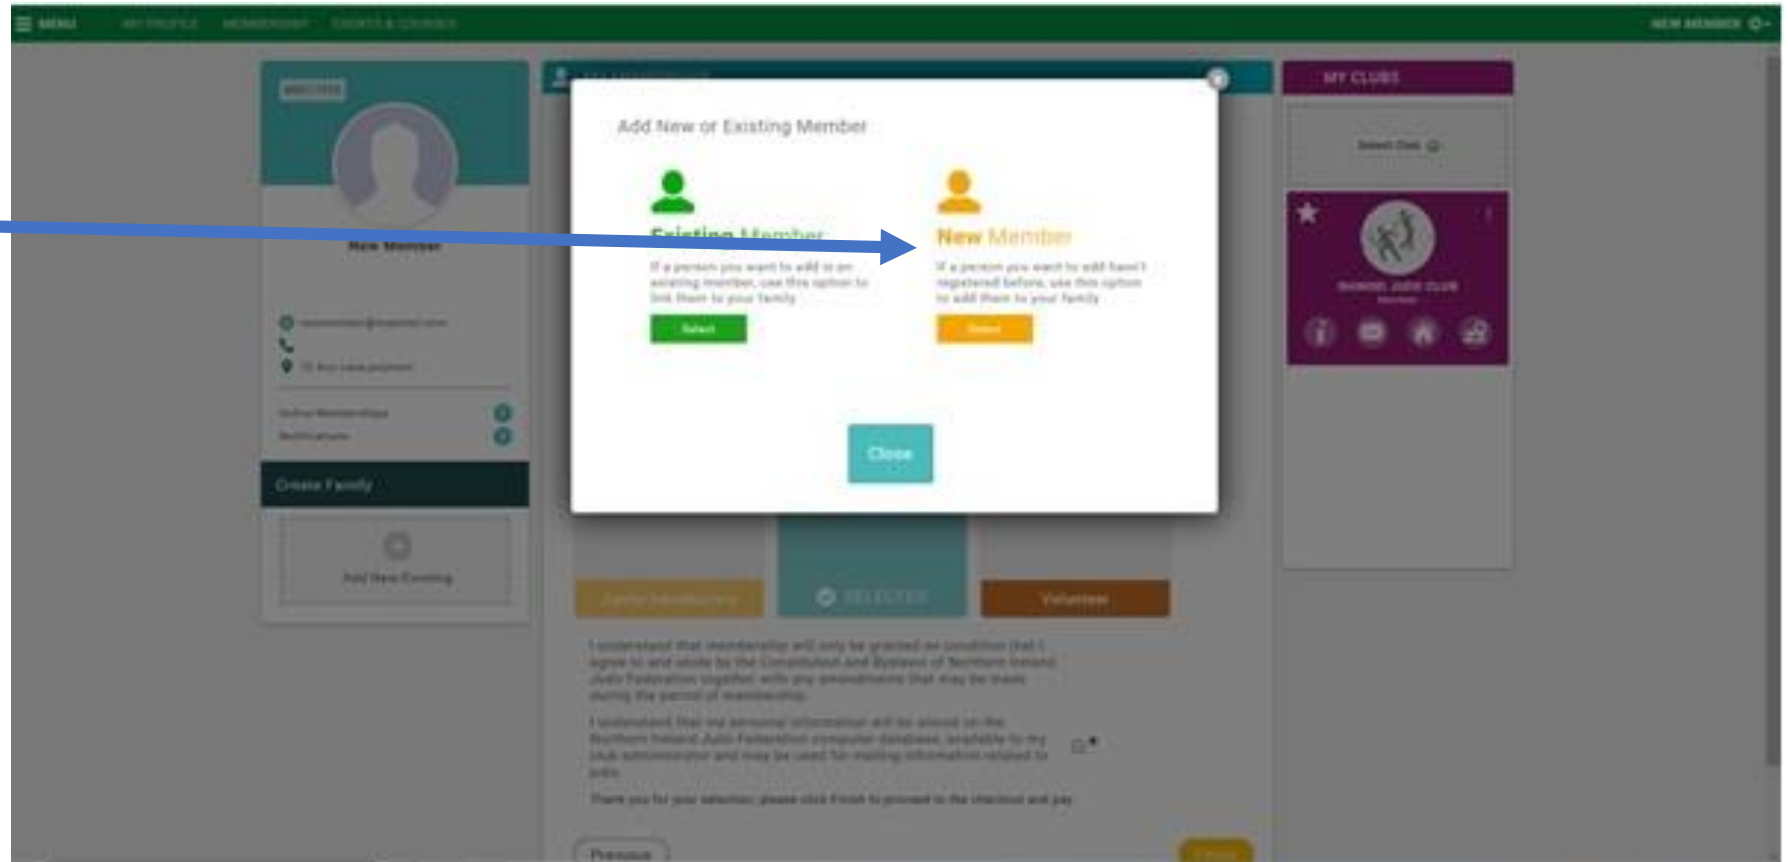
MENU MY PROFILE MEMBERSHIP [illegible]

NEW MEMBER

MY CLUBS

Select Club

Male Member

Active Memberships

Notifications

Create Family

Add New Existing

Add New or Existing Member

Existing Member

If a person you want to add is an existing member, use this option to link them to your family

Select

New Member

If a person you want to add hasn't registered before, use this option to add them to your family

Select

Close

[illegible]

SELECTED

Volunteer

I understand that membership will only be granted on condition that I agree to and abide by the Constitution and Byelaws of Northern Ireland Judo Federation together with any amendments that may be made during the period of membership.

I understand that my personal information will be stored on the Northern Ireland Judo Federation computer database, available to my club administrator and may be used for mailing information related to judo.

Thank you for your selection, please click Finish to proceed to the checkout and pay.

Previous

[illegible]